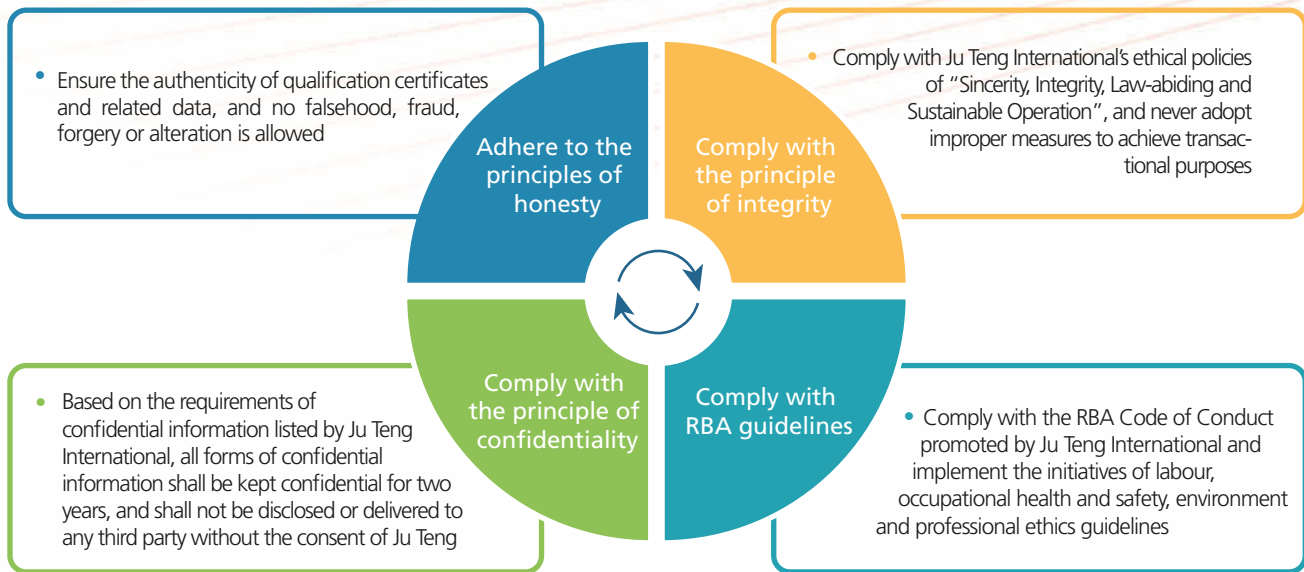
• Ensure the authenticity of qualification certificates and related data, and no falsehood, fraud, forgery or alteration is allowed

Adhere to the principles of honesty

Comply with the principle of integrity

• Comply with Ju Teng International's ethical policies of "Sincerity, Integrity, Law-abiding and Sustainable Operation", and never adopt improper measures to achieve transactional purposes

• Based on the requirements of confidential information listed by Ju Teng International, all forms of confidential information shall be kept confidential for two years, and shall not be disclosed or delivered to any third party without the consent of Ju Teng

Comply with the principle of confidentiality

Comply with RBA guidelines

• Comply with the RBA Code of Conduct promoted by Ju Teng International and implement the initiatives of labour, occupational health and safety, environment and professional ethics guidelines